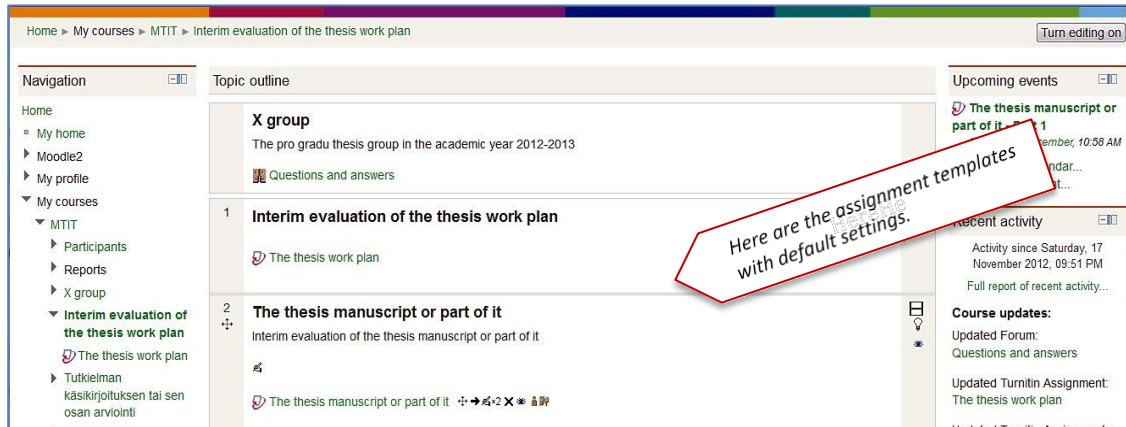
Home ► My courses ► MTIT ► Interim evaluation of the thesis work plan

Turn editing on

Navigation

Home
My home
Moodle2
My profile
My courses
MTIT
Participants
Reports
X group
Interim evaluation of the thesis work plan
The thesis work plan
Tutkielman käsikirjoituksen tai sen osan arviointi

Topic outline

X group
The pro gradu thesis group in the academic year 2012-2013
Questions and answers

1
Interim evaluation of the thesis work plan
The thesis work plan

2
The thesis manuscript or part of it
Interim evaluation of the thesis manuscript or part of it
The thesis manuscript or part of it

Upcoming events
The thesis manuscript or part of it - Part 1
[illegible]ember, 10:58 AM
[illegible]ndar...
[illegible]nt...

Here are the assignment templates with default settings.

Recent activity
Activity since Saturday, 17 November 2012, 09:51 PM
Full report of recent activity...
Course updates:
Updated Forum:
Questions and answers
Updated Turnitin Assignment:
The thesis work plan